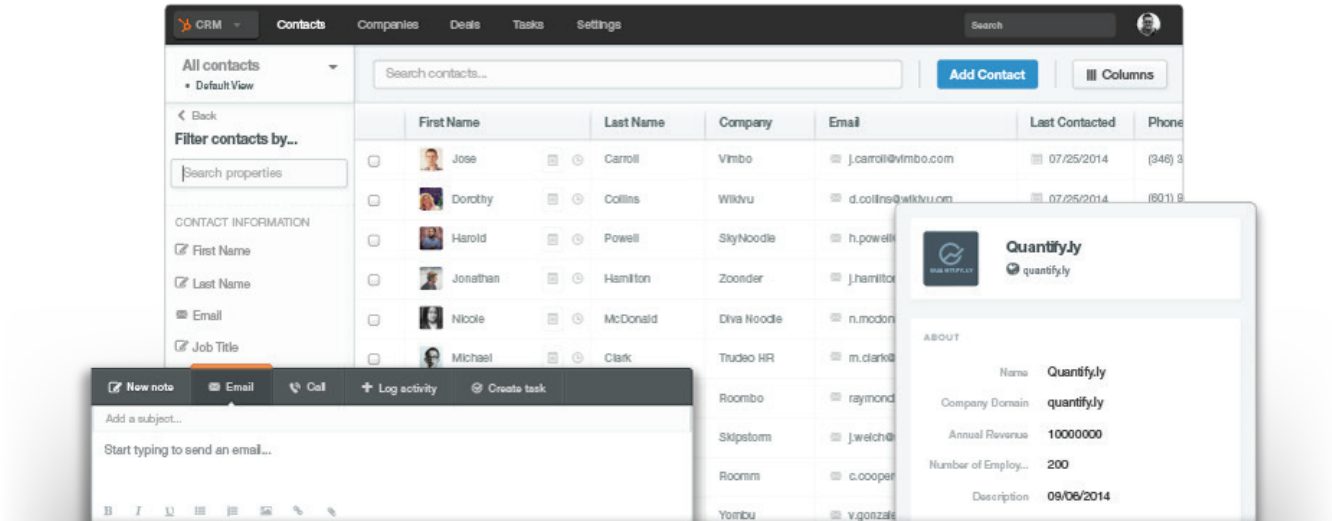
CRM Contacts Companies Deals Tasks Settings Search

All contacts
• Default View

Search contacts...

Add Contact

Columns

Back
Filter contacts by...

Search properties

CONTACT INFORMATION
First Name
Last Name
Email
Job Title

| | First Name | Last Name | Company | Email | Last Contacted | Phone |
|---|---|---|---|---|---|---|
| | Jose | Carroll | Vimbo | j.carroll@vimbo.com | 07/25/2014 | (346) 3 |
| | Dorothy | Collins | Wikivu | d.collins@wikivu.com | 07/25/2014 | (601) 9 |
| | Harold | Powell | SkyNoodle | h.powell | | |
| | Jonathan | Hamilton | Zoonder | j.hamilto | | |
| | Nicole | McDonald | Diva Noodle | n.mcdon | | |
| | Michael | Clark | Trudeo HR | m.clark@ | | |
| | | | Roombo | raymond | | |
| | | | Skipstorm | j.welch@ | | |
| | | | Roomm | c.cooper | | |
| | | | Yombu | v.gonzale | | |

New note Email Call Log activity Create task

Add a subject...

Start typing to send an email...

Quantify.ly
quantify.ly

QUANTIFY.LY

ABOUT

Name Quantify.ly
Company Domain quantify.ly
Annual Revenue 10000000
Number of Employ... 200
Description 09/06/2014